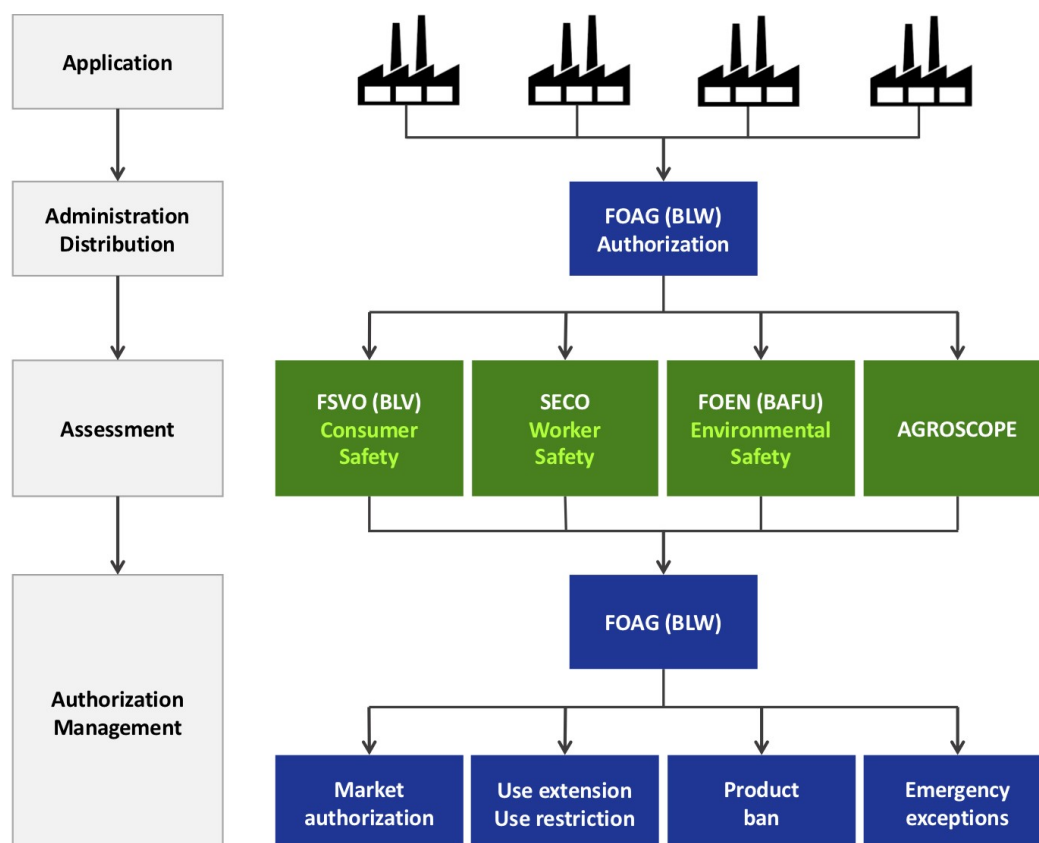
Application

Administration Distribution

Assessment

Authorization Management

FOAG (BLW) Authorization

FSVO (BLV) Consumer Safety

SECO Worker Safety

FOEN (BAFU) Environmental Safety

AGROSCOPE

FOAG (BLW)

Market authorization

Use extension Use restriction

Product ban

Emergency exceptions